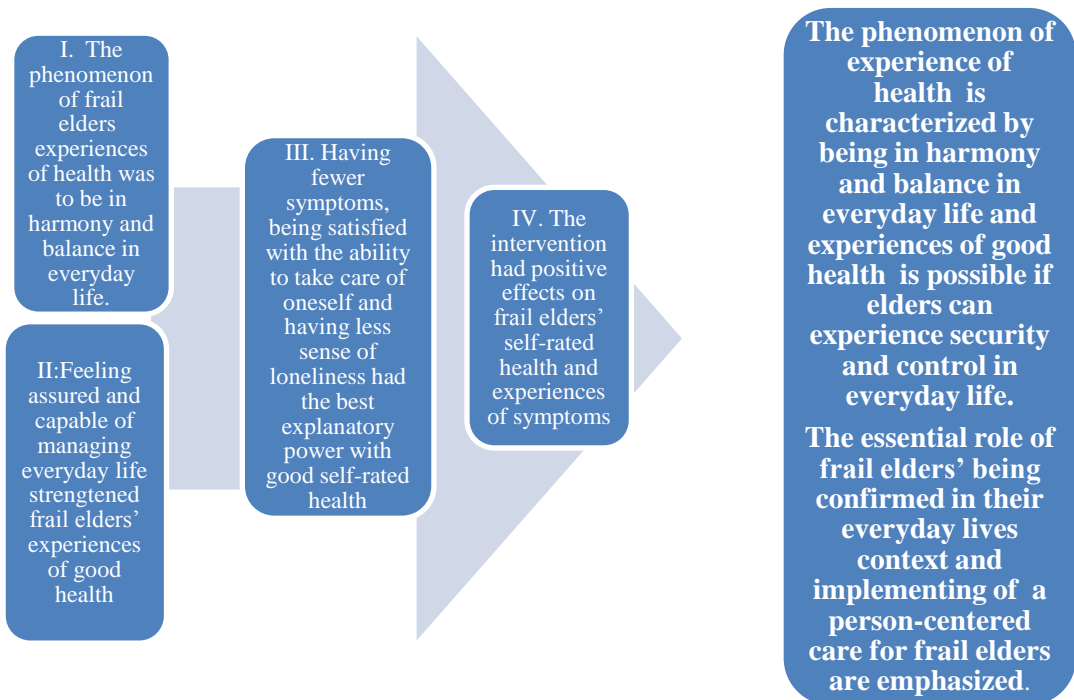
I. The phenomenon of frail elders experiences of health was to be in harmony and balance in everyday life.

II:Feeling assured and capable of managing everyday life strengtened frail elders' experiences of good health

III. Having fewer symptoms, being satisfied with the ability to take care of oneself and having less sense of loneliness had the best explanatory power with good self-rated health

IV. The intervention had positive effects on frail elders' self-rated health and experiences of symptoms

The phenomenon of experience of health is characterized by being in harmony and balance in everyday life and experiences of good health is possible if elders can experience security and control in everyday life.

The essential role of frail elders' being confirmed in their everyday lives context and implementing of a person-centered care for frail elders are emphasized.